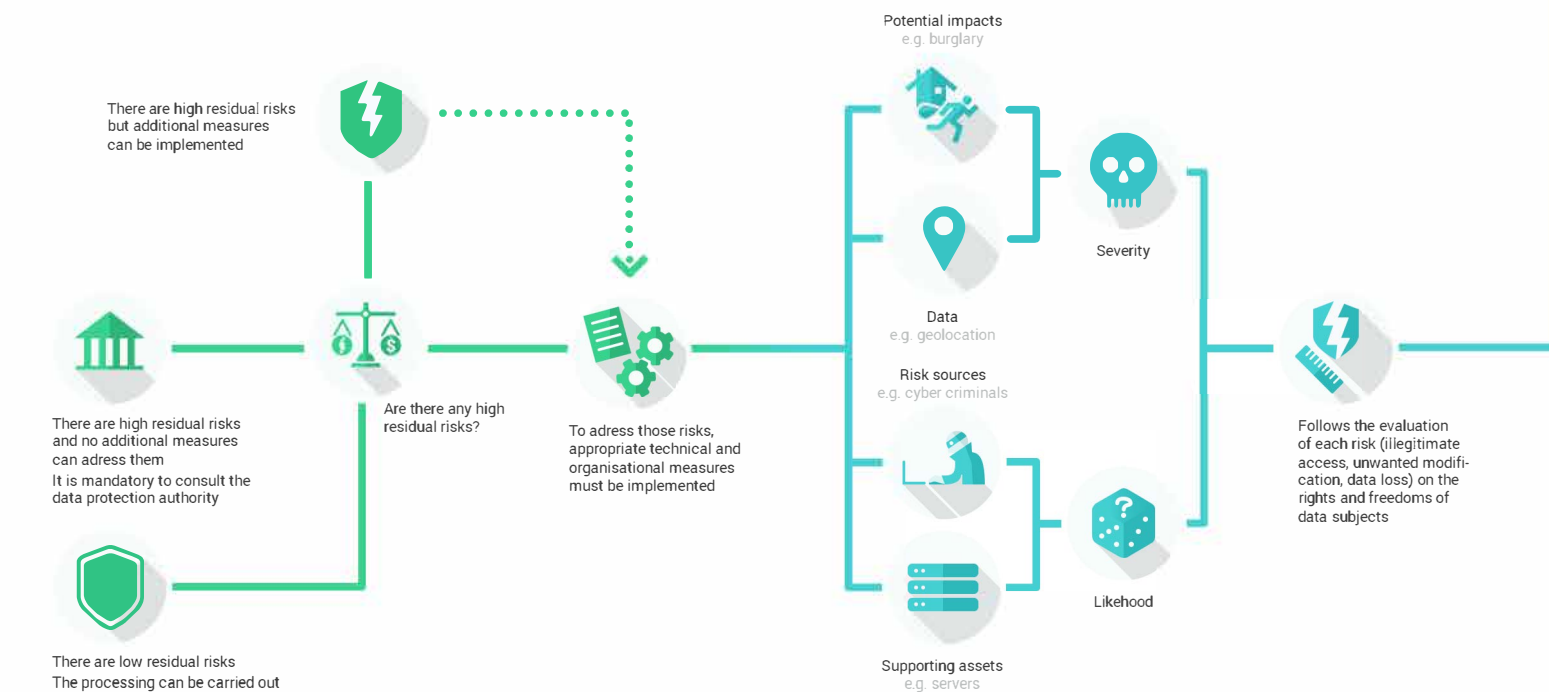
Potential impacts
e.g. burglary

There are high residual risks but additional measures can be implemented

Severity

Data
e.g. geolocation

Risk sources
e.g. cyber criminals

There are high residual risks and no additional measures can adress them
It is mandatory to consult the data protection authority

Are there any high residual risks?

To adress those risks, appropriate technical and organisational measures must be implemented

Follows the evaluation of each risk (illegitimate access, unwanted modification, data loss) on the rights and freedoms of data subjects

Likehood

There are low residual risks
The processing can be carried out

Supporting assets
e.g. servers